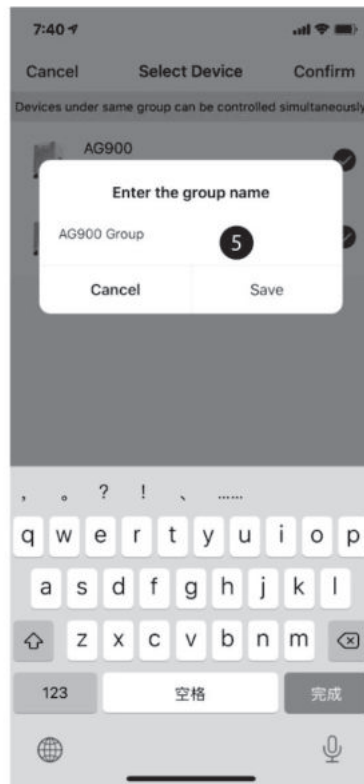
7:40

Cancel Select Device Confirm

Devices under same group can be controlled simultaneously

AG900

Enter the group name

AG900 Group

5

Cancel Save

, 。 ? ! 、 ......

q w e r t y u i o p

a s d f g h j k l

z x c v b n m

123 空格 完成